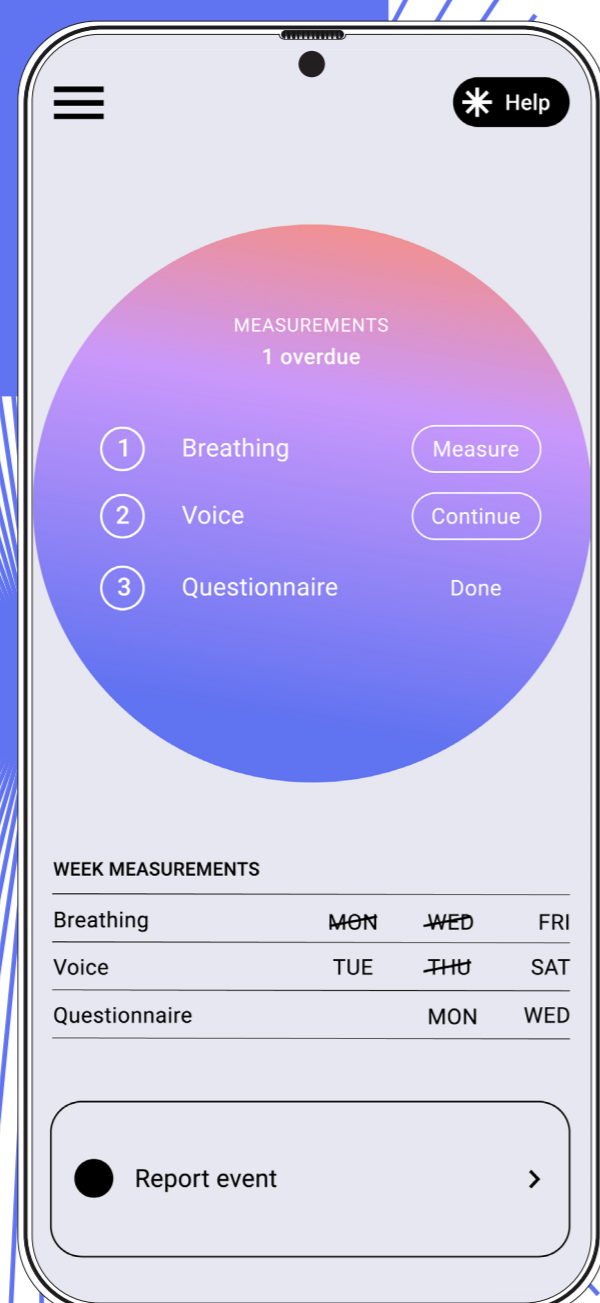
Help

MEASUREMENTS
1 overdue

1 Breathing Measure
2 Voice Continue
3 Questionnaire Done

WEEK MEASUREMENTS

| Breathing | ~~MON~~ | ~~WED~~ | FRI |
|---|---|---|---|
| Voice | TUE | ~~THU~~ | SAT |
| Questionnaire | | MON | WED |

Report event ›